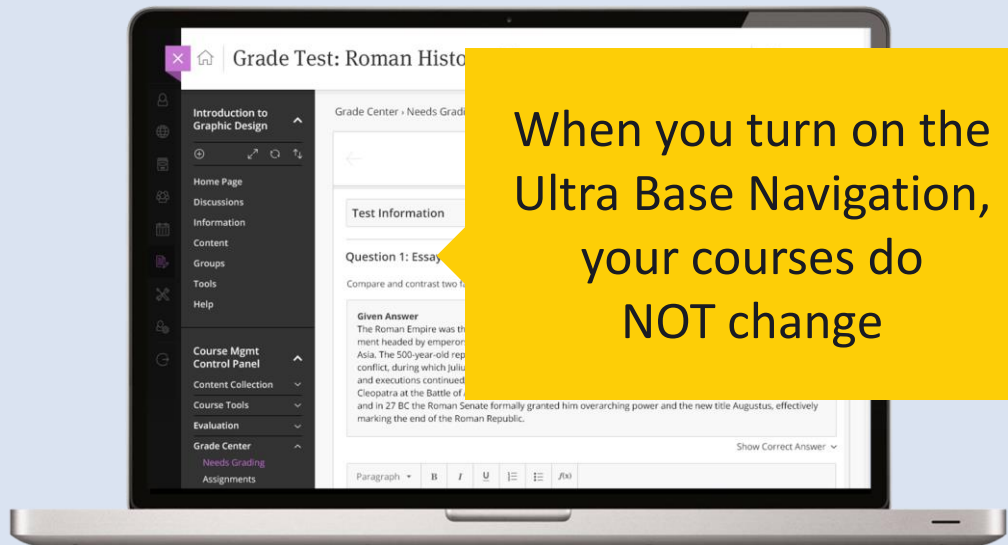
Grade Test: Roman Histo

Introduction to Graphic Design

Home Page
Discussions
Information
Content
Groups
Tools
Help

Course Mgmt Control Panel
Content Collection
Course Tools
Evaluation
Grade Center
Needs Grading
Assignments

Grade Center › Needs Gradi

Test Information

Question 1: Essay

Compare and contrast two f

Given Answer
The Roman Empire was th ment headed by emperor Asia. The 500-year-old rep conflict, during which Juliu and executions continued Cleopatra at the Battle of and in 27 BC the Roman Senate formally granted him overarching power and the new title Augustus, effectively marking the end of the Roman Republic.

Show Correct Answer

Paragraph B I U f(x)

When you turn on the Ultra Base Navigation, your courses do NOT change